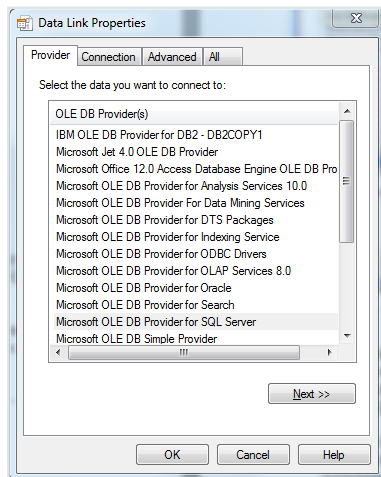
Data Link Properties

Provider | Connection | Advanced | All

Select the data you want to connect to:

OLE DB Provider(s)
IBM OLE DB Provider for DB2 - DB2COPY1
Microsoft Jet 4.0 OLE DB Provider
Microsoft Office 12.0 Access Database Engine OLE DB Pro
Microsoft OLE DB Provider for Analysis Services 10.0
Microsoft OLE DB Provider For Data Mining Services
Microsoft OLE DB Provider for DTS Packages
Microsoft OLE DB Provider for Indexing Service
Microsoft OLE DB Provider for ODBC Drivers
Microsoft OLE DB Provider for OLAP Services 8.0
Microsoft OLE DB Provider for Oracle
Microsoft OLE DB Provider for Search
Microsoft OLE DB Provider for SQL Server
Microsoft OLE DB Simple Provider

Next >>

OK | Cancel | Help